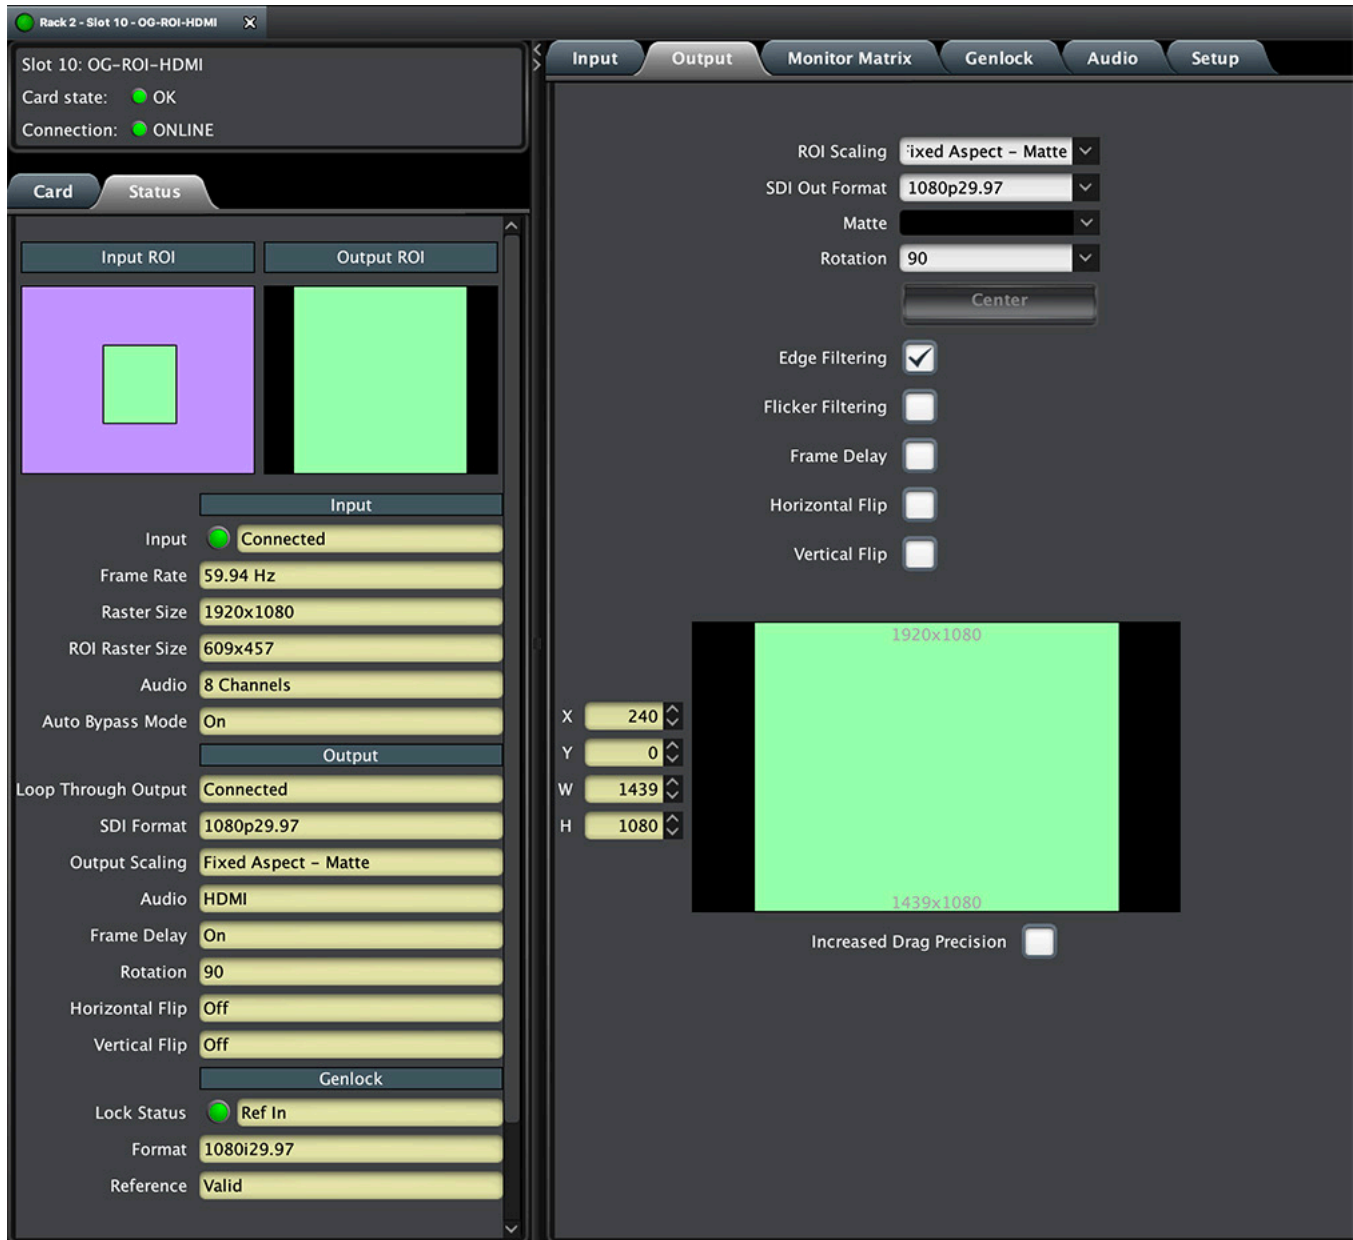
Rack 2 - Slot 10 - OG-ROI-HDMI

Slot 10: OG-ROI-HDMI
Card state: OK
Connection: ONLINE

Card | Status

Input ROI | Output ROI

Input
Input: Connected
Frame Rate: 59.94 Hz
Raster Size: 1920x1080
ROI Raster Size: 609x457
Audio: 8 Channels
Auto Bypass Mode: On

Output
Loop Through Output: Connected
SDI Format: 1080p29.97
Output Scaling: Fixed Aspect - Matte
Audio: HDMI
Frame Delay: On
Rotation: 90
Horizontal Flip: Off
Vertical Flip: Off

Genlock
Lock Status: Ref In
Format: 1080i29.97
Reference: Valid

Input | Output | Monitor Matrix | Genlock | Audio | Setup

ROI Scaling: ixed Aspect - Matte
SDI Out Format: 1080p29.97
Matte
Rotation: 90
Center
Edge Filtering
Flicker Filtering
Frame Delay
Horizontal Flip
Vertical Flip

1920x1080
X 240
Y 0
W 1439
H 1080
1439x1080

Increased Drag Precision